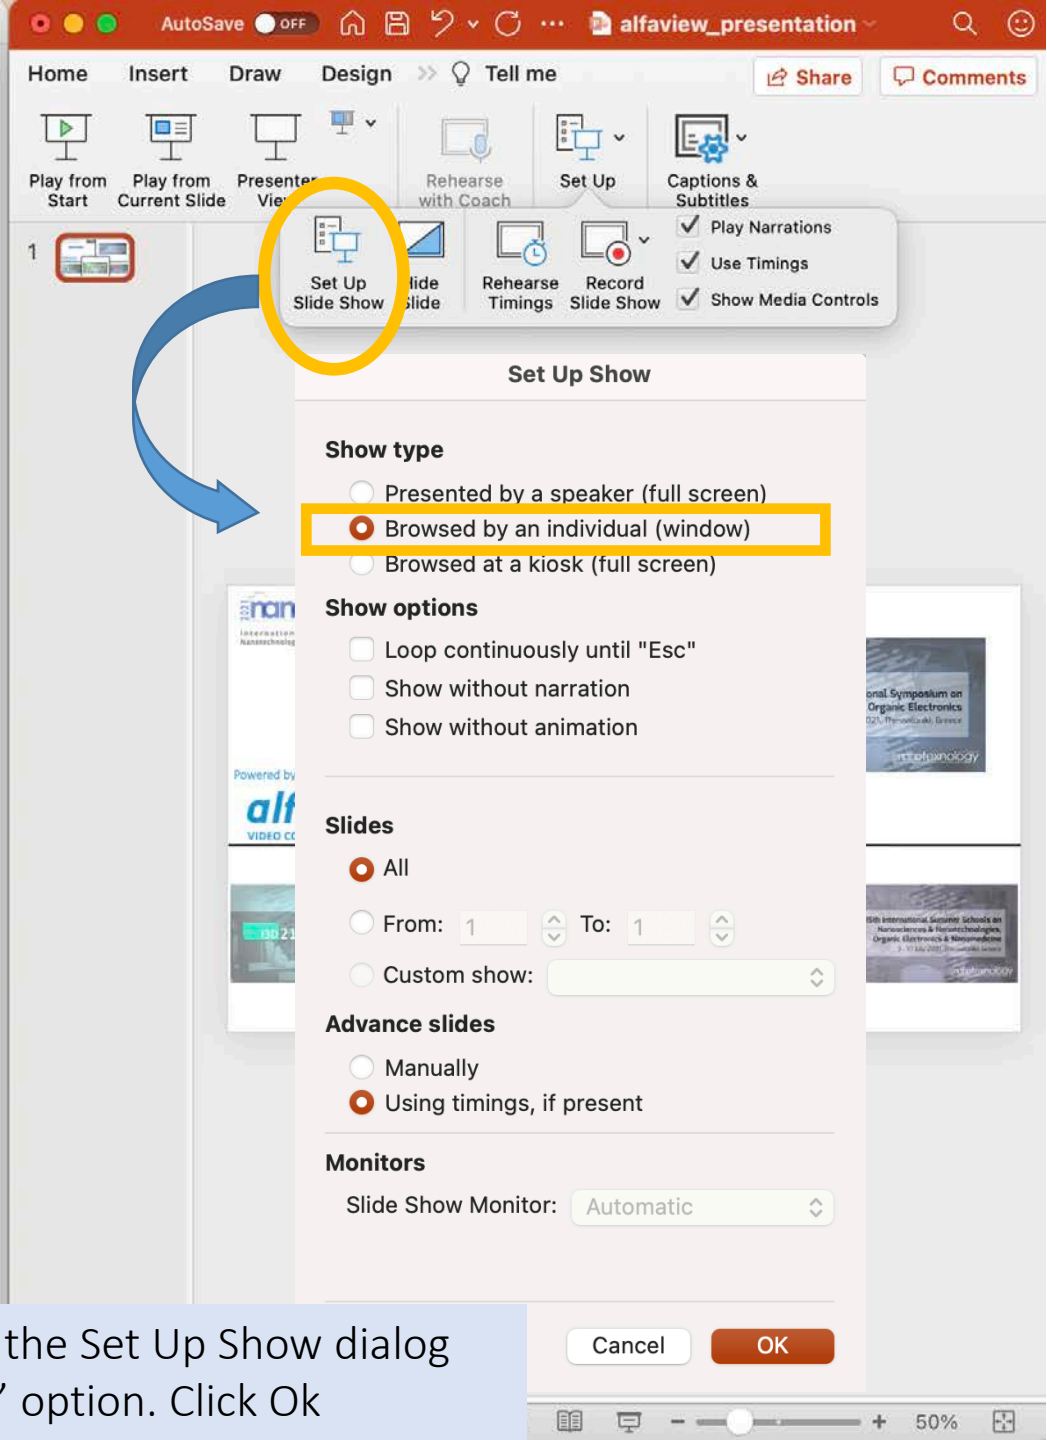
AutoSave OFF alfaview_presentation

Home Insert Draw Design Tell me Share Comments

Play from Start
Play from Current Slide
Presenter View
Rehearse with Coach
Set Up
Captions & Subtitles

Set Up Slide Show
Hide Slide
Rehearse Timings
Record Slide Show
Play Narrations
Use Timings
Show Media Controls

1

Set Up Show

Show type
Presented by a speaker (full screen)
Browsed by an individual (window)
Browsed at a kiosk (full screen)

Show options
Loop continuously until "Esc"
Show without narration
Show without animation

Slides
All
From: 1 To: 1
Custom show:

Advance slides
Manually
Using timings, if present

Monitors
Slide Show Monitor: Automatic

Cancel OK

the Set Up Show dialog
' option. Click Ok

50%